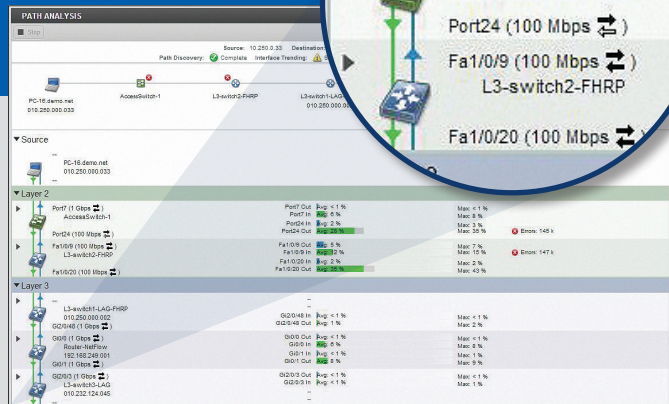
PATH ANALYSIS

Stop

Source: 10.250.0.33 Destination

Path Discovery: Complete Interface Trending:

PC-16.demo.net
010.250.000.033

AccessSwitch-1

L3-switch2-FHRP

L3-switch1-LAG
010.250.000

Port24 (100 Mbps)

Fa1/0/9 (100 Mbps)
L3-switch2-FHRP

Fa1/0/20 (100 Mbps)

▼Source

PC-16.demo.net
010.250.000.033

▼Layer 2

Port7 (1 Gbps)
AccessSwitch-1
Port24 (100 Mbps)

Port7 Out Avg: < 1 % Max: < 1 %
Port7 In Avg: 6 % Max: 8 %
Port24 In Avg: 2 % Max: 3 %
Port24 Out Avg: 26 % Max: 35 % Errors: 148 k

Fa1/0/9 (100 Mbps)
L3-switch2-FHRP
Fa1/0/20 (100 Mbps)

Fa1/0/9 Out Avg: 5 % Max: 7 %
Fa1/0/9 In Avg: 12 % Max: 15 % Errors: 147 k
Fa1/0/20 In Avg: 2 % Max: 2 %
Fa1/0/20 Out Avg: 36 % Max: 43 %

▼Layer 3

L3-switch1-LAG-FHRP
010.250.000.002
Gi2/0/48 (1 Gbps)

Gi2/0/48 In Avg: < 1 % Max: < 1 %
Gi2/0/48 Out Avg: 1 % Max: 2 %

Gi0/0 (1 Gbps)
Router-NetFlow
192.168.249.001
Gi0/1 (1 Gbps)

Gi0/0 Out Avg: < 1 % Max: < 1 %
Gi0/0 In Avg: 6 % Max: 8 %
Gi0/1 In Avg: < 1 % Max: 1 %
Gi0/1 Out Avg: 6 % Max: 8 %

Gi2/0/3 (1 Gbps)
L3-switch3-LAG
010.232.124.045

Gi2/0/3 Out Avg: < 1 % Max: < 1 %
Gi2/0/3 In Avg: < 1 % Max: 1 %